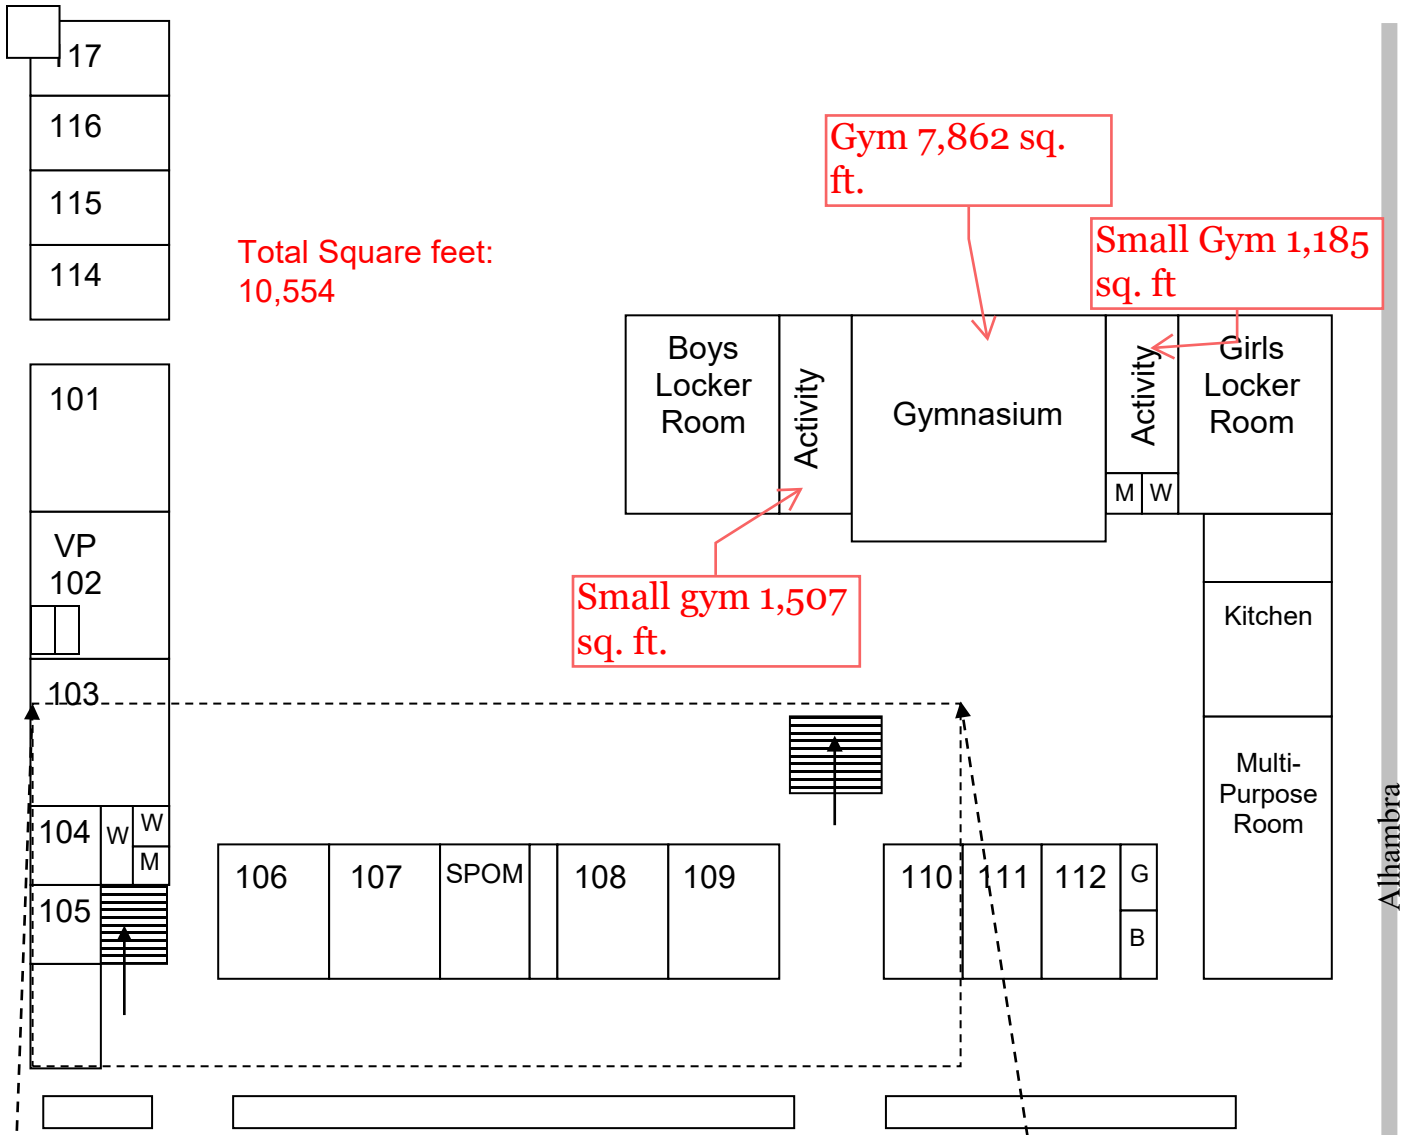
117
116
115
114

Total Square feet: 10,554

Gym 7,862 sq. ft.

Small Gym 1,185 sq. ft

Boys Locker Room

Activity

Gymnasium

Activity

Girls Locker Room

M W

101

VP 102

Small gym 1,507 sq. ft.

Kitchen

103

Multi-Purpose Room

104 W W M

105

106 107 SPOM 108 109

110 111 112 G B

Alhambra